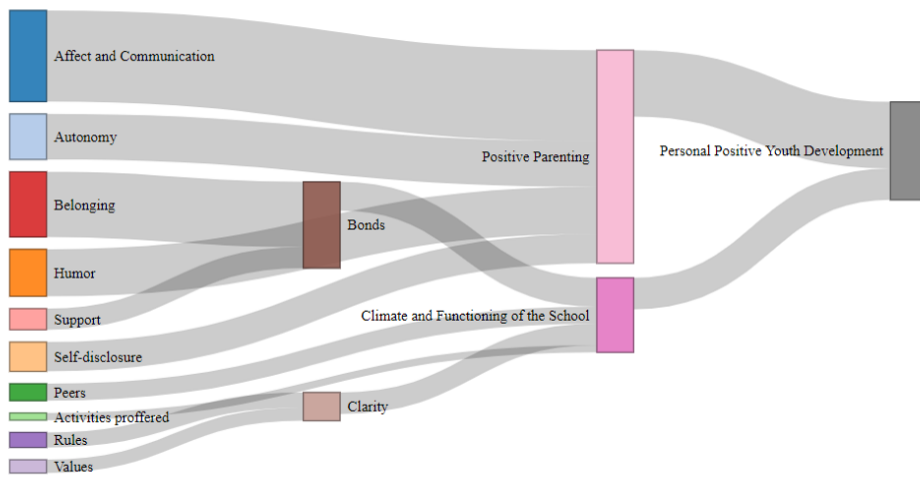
Affect and Communication

Autonomy

Belonging

Humor

Support

Self-disclosure

Peers

Activities proffered

Rules

Values

Bonds

Clarity

Positive Parenting

Climate and Functioning of the School

Personal Positive Youth Development